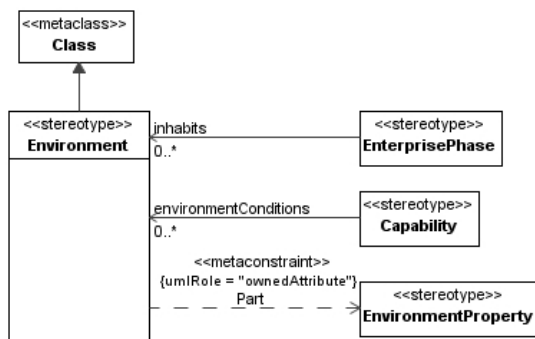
<<metaclass>>
Class

<<stereotype>>
Environment

inhabits
0..*

<<stereotype>>
EnterprisePhase

environmentConditions
0..*

<<stereotype>>
Capability

<<metaconstraint>>
{umlRole = "ownedAttribute"}
Part

<<stereotype>>
EnvironmentProperty